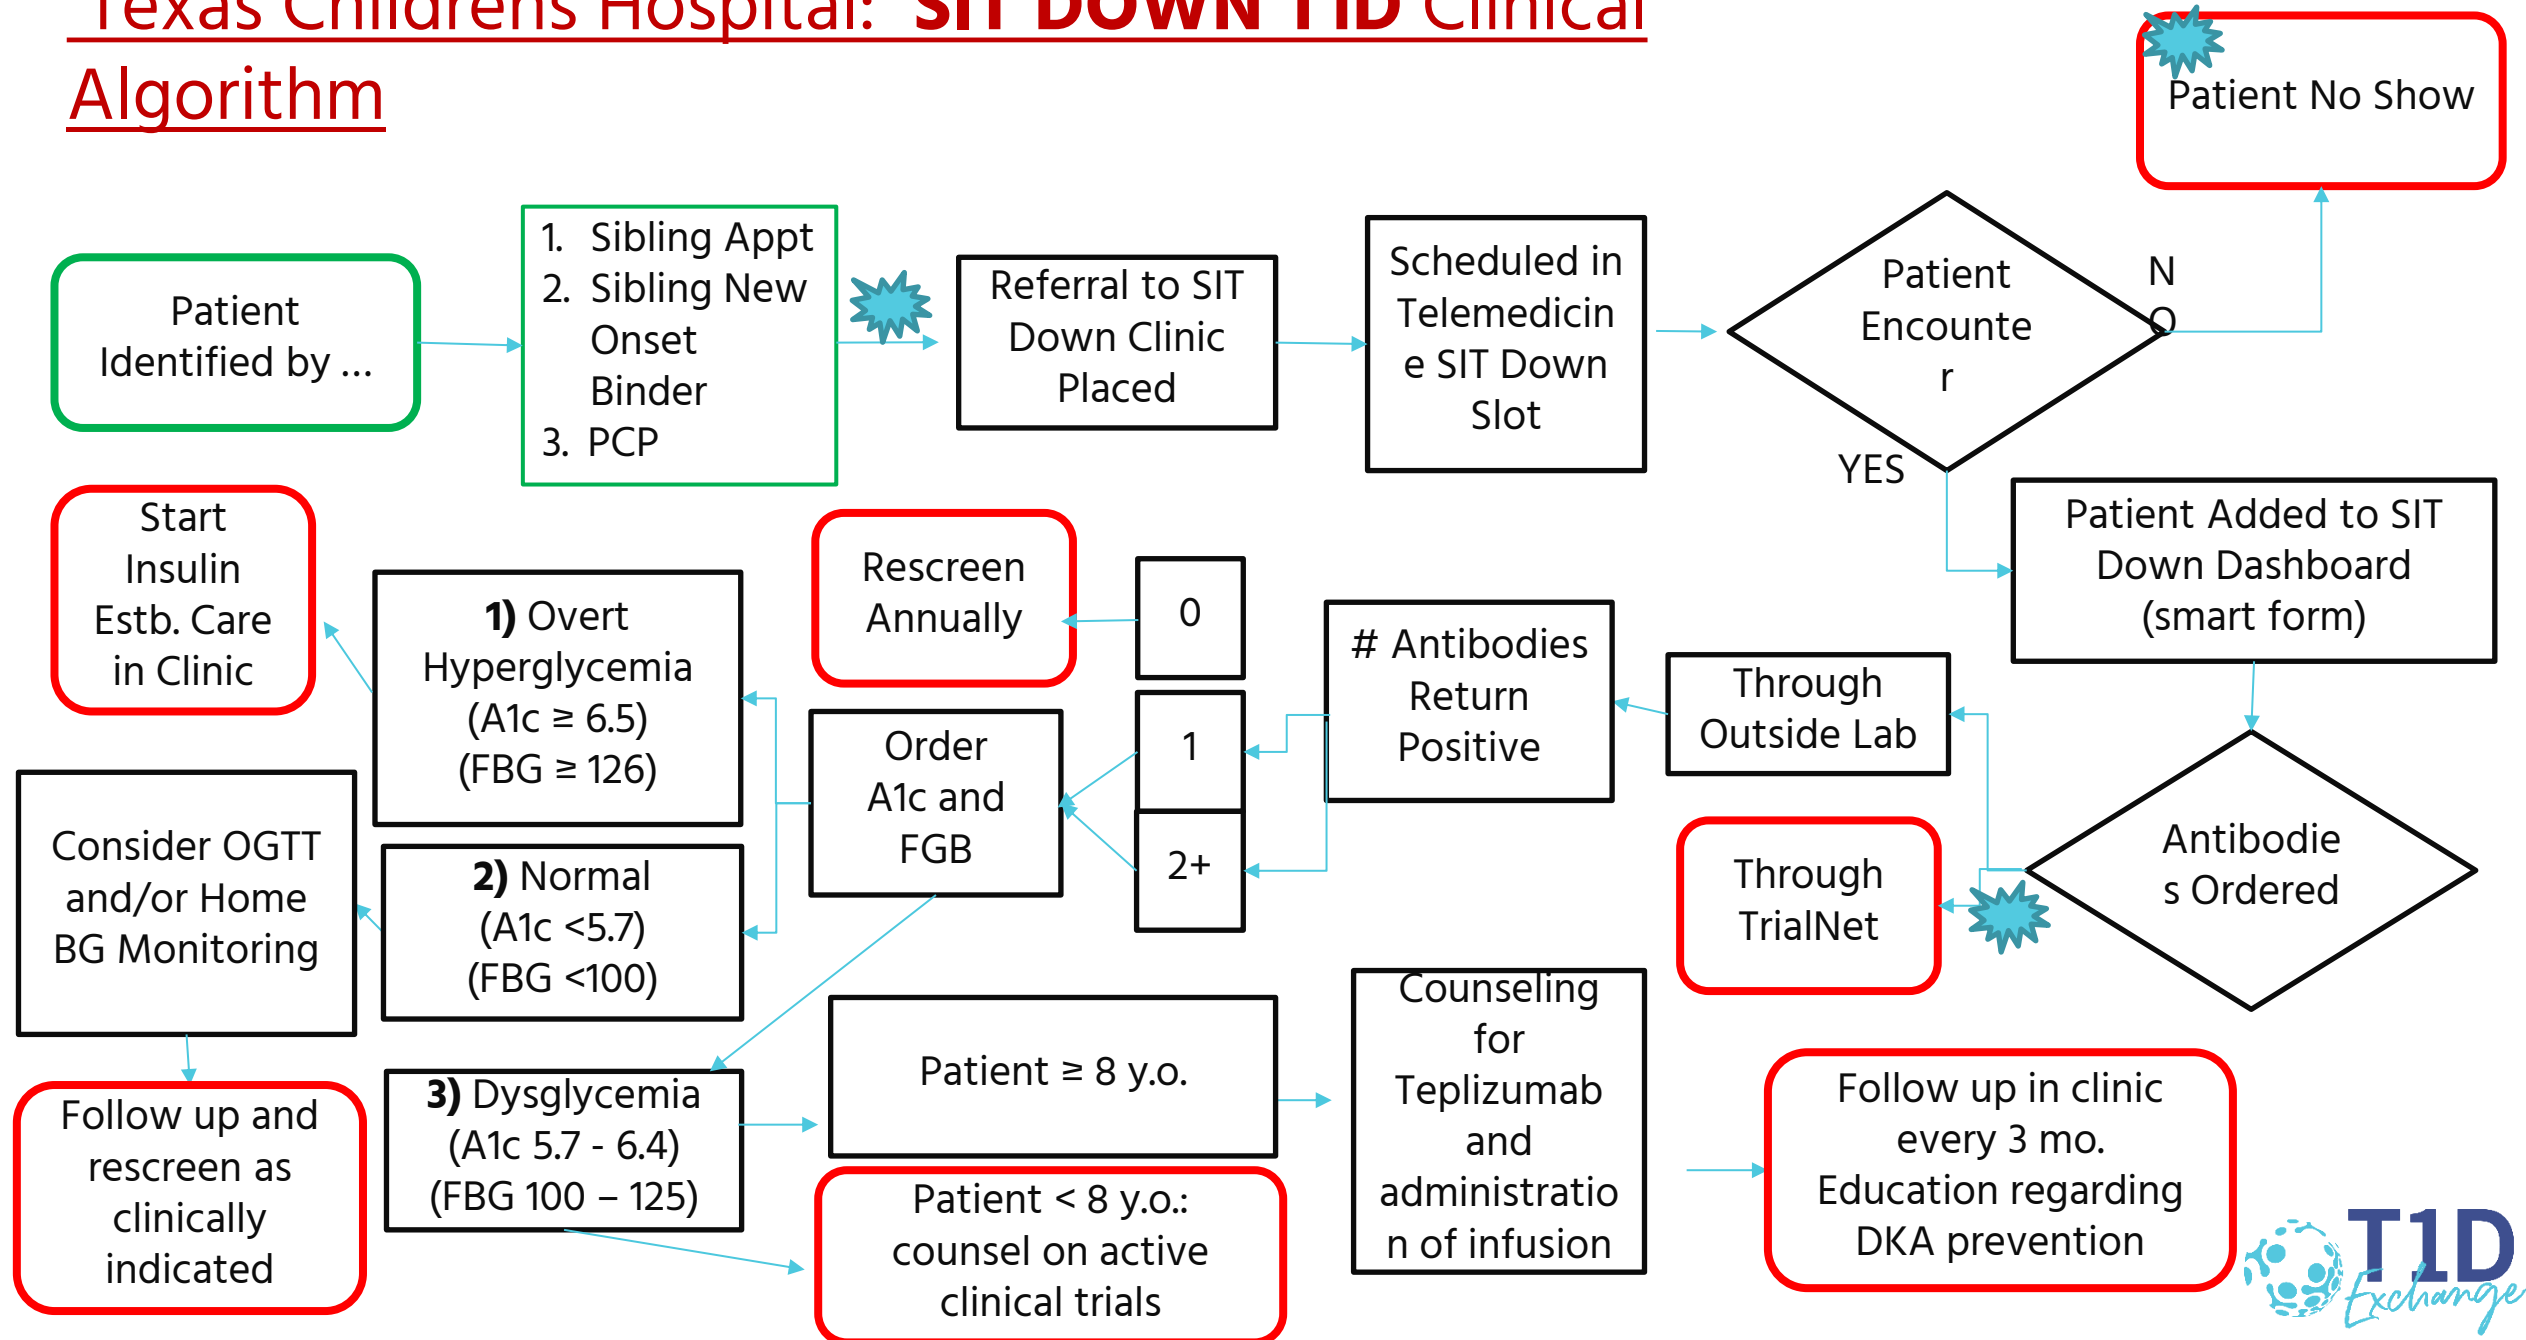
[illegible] Childrens Hospital: SIT DOWN T1D Clinical Algorithm

Patient No Show

Patient Identified by ...

1. Sibling Appt
2. Sibling New Onset Binder
3. PCP

Referral to SIT Down Clinic Placed

Scheduled in Telemedicine SIT Down Slot

Patient Encounter

NO

YES

Patient Added to SIT Down Dashboard (smart form)

Start Insulin Estb. Care in Clinic

Rescreen Annually

0

1

2+

# Antibodies Return Positive

Through Outside Lab

Antibodies Ordered

Through TrialNet

1) Overt Hyperglycemia (A1c ≥ 6.5) (FBG ≥ 126)

Order A1c and FGB

Consider OGTT and/or Home BG Monitoring

2) Normal (A1c <5.7) (FBG <100)

Follow up and rescreen as clinically indicated

3) Dysglycemia (A1c 5.7 - 6.4) (FBG 100 – 125)

Patient ≥ 8 y.o.

Patient < 8 y.o.: counsel on active clinical trials

Counseling for Teplizumab and administration of infusion

Follow up in clinic every 3 mo. Education regarding DKA prevention

T1D Exchange